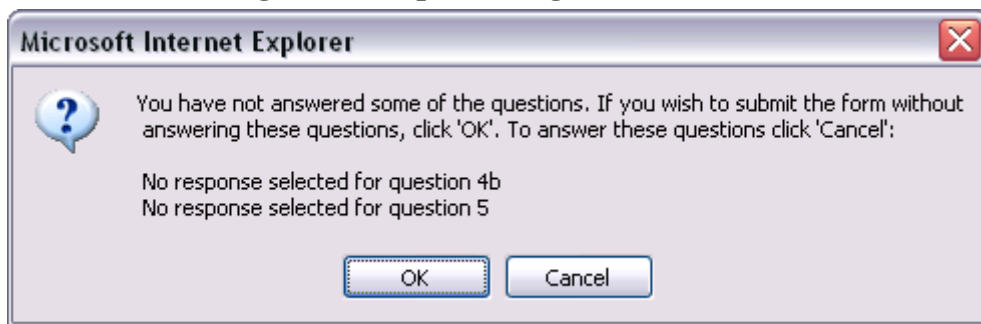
Microsoft Internet Explorer

You have not answered some of the questions. If you wish to submit the form without answering these questions, click 'OK'. To answer these questions click 'Cancel':

No response selected for question 4b
No response selected for question 5

OK Cancel